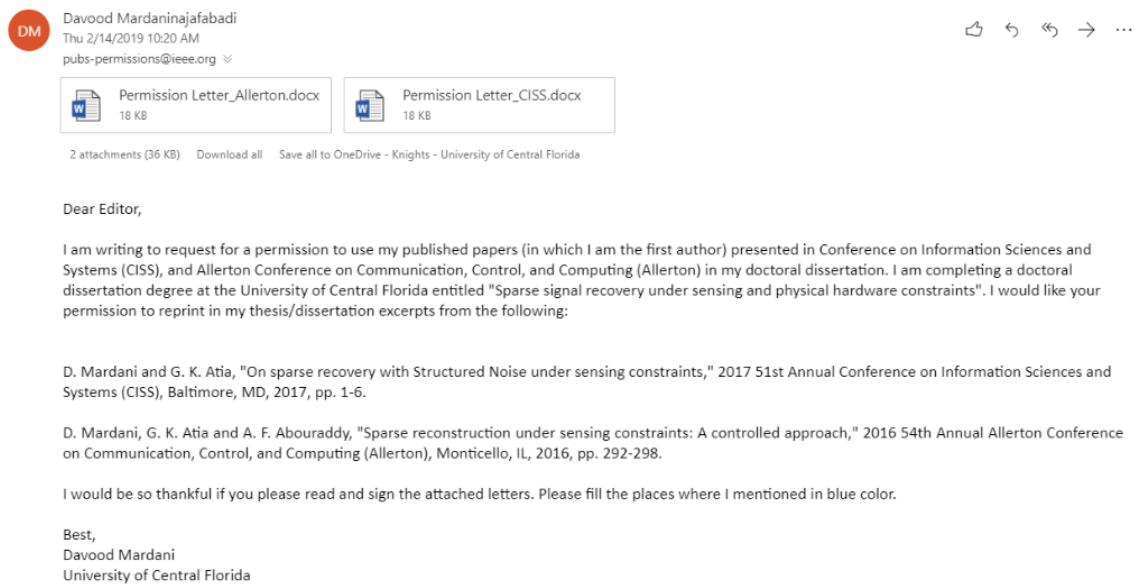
DM

Davood Mardaninajafabadi
Thu 2/14/2019 10:20 AM
pubs-permissions@ieee.org

Permission Letter_Allerton.docx
18 KB

Permission Letter_CISS.docx
18 KB

2 attachments (36 KB) Download all Save all to OneDrive - Knights - University of Central Florida

Dear Editor,

I am writing to request for a permission to use my published papers (in which I am the first author) presented in Conference on Information Sciences and Systems (CISS), and Allerton Conference on Communication, Control, and Computing (Allerton) in my doctoral dissertation. I am completing a doctoral dissertation degree at the University of Central Florida entitled "Sparse signal recovery under sensing and physical hardware constraints". I would like your permission to reprint in my thesis/dissertation excerpts from the following:

D. Mardani and G. K. Atia, "On sparse recovery with Structured Noise under sensing constraints," 2017 51st Annual Conference on Information Sciences and Systems (CISS), Baltimore, MD, 2017, pp. 1-6.

D. Mardani, G. K. Atia and A. F. Abouraddy, "Sparse reconstruction under sensing constraints: A controlled approach," 2016 54th Annual Allerton Conference on Communication, Control, and Computing (Allerton), Monticello, IL, 2016, pp. 292-298.

I would be so thankful if you please read and sign the attached letters. Please fill the places where I mentioned in blue color.

Best,
Davood Mardani
University of Central Florida